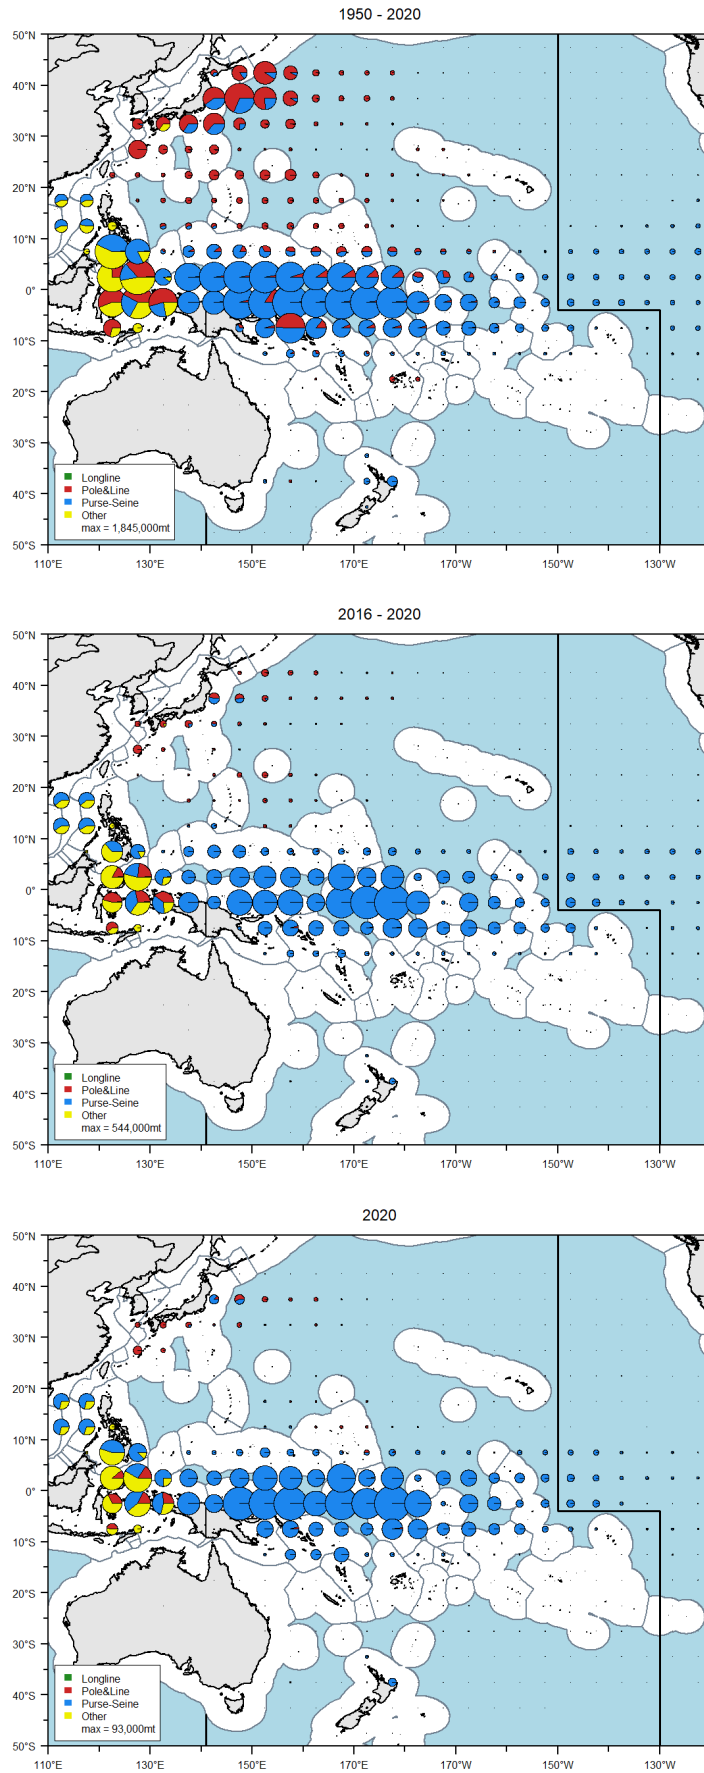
1950 - 2020

50°N
40°N
30°N
20°N
10°N
0°
10°S
20°S
30°S
40°S
50°S

110°E 130°E 150°E 170°E 170°W 150°W 130°W

Longline
Pole&Line
Purse-Seine
Other
max = 1,845,000mt

2016 - 2020

50°N
40°N
30°N
20°N
10°N
0°
10°S
20°S
30°S
40°S
50°S

110°E 130°E 150°E 170°E 170°W 150°W 130°W

Longline
Pole&Line
Purse-Seine
Other
max = 544,000mt

2020

50°N
40°N
30°N
20°N
10°N
0°
10°S
20°S
30°S
40°S
50°S

110°E 130°E 150°E 170°E 170°W 150°W 130°W

Longline
Pole&Line
Purse-Seine
Other
max = 93,000mt